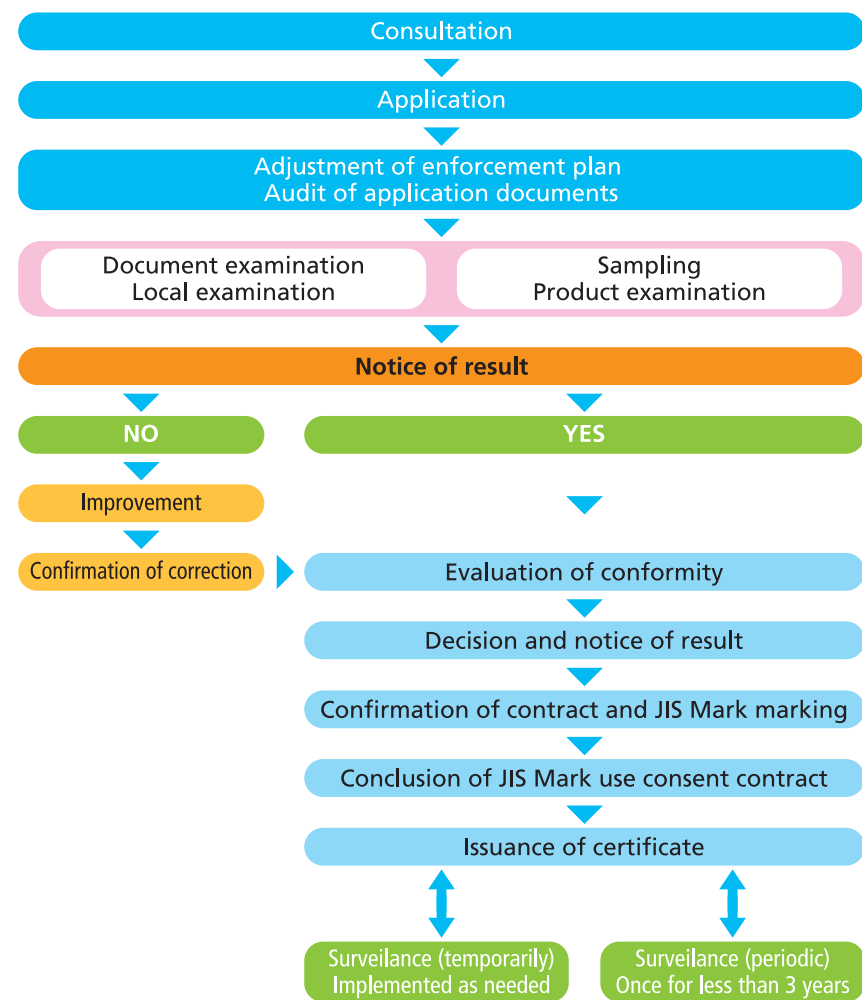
Consultation

Application

Adjustment of enforcement plan
Audit of application documents

Document examination
Local examination

Sampling
Product examination

Notice of result

NO

YES

Improvement

Confirmation of correction

Evaluation of conformity

Decision and notice of result

Confirmation of contract and JIS Mark marking

Conclusion of JIS Mark use consent contract

Issuance of certificate

Surveilance (temporarily)
Implemented as needed

Surveilance (periodic)
Once for less than 3 years